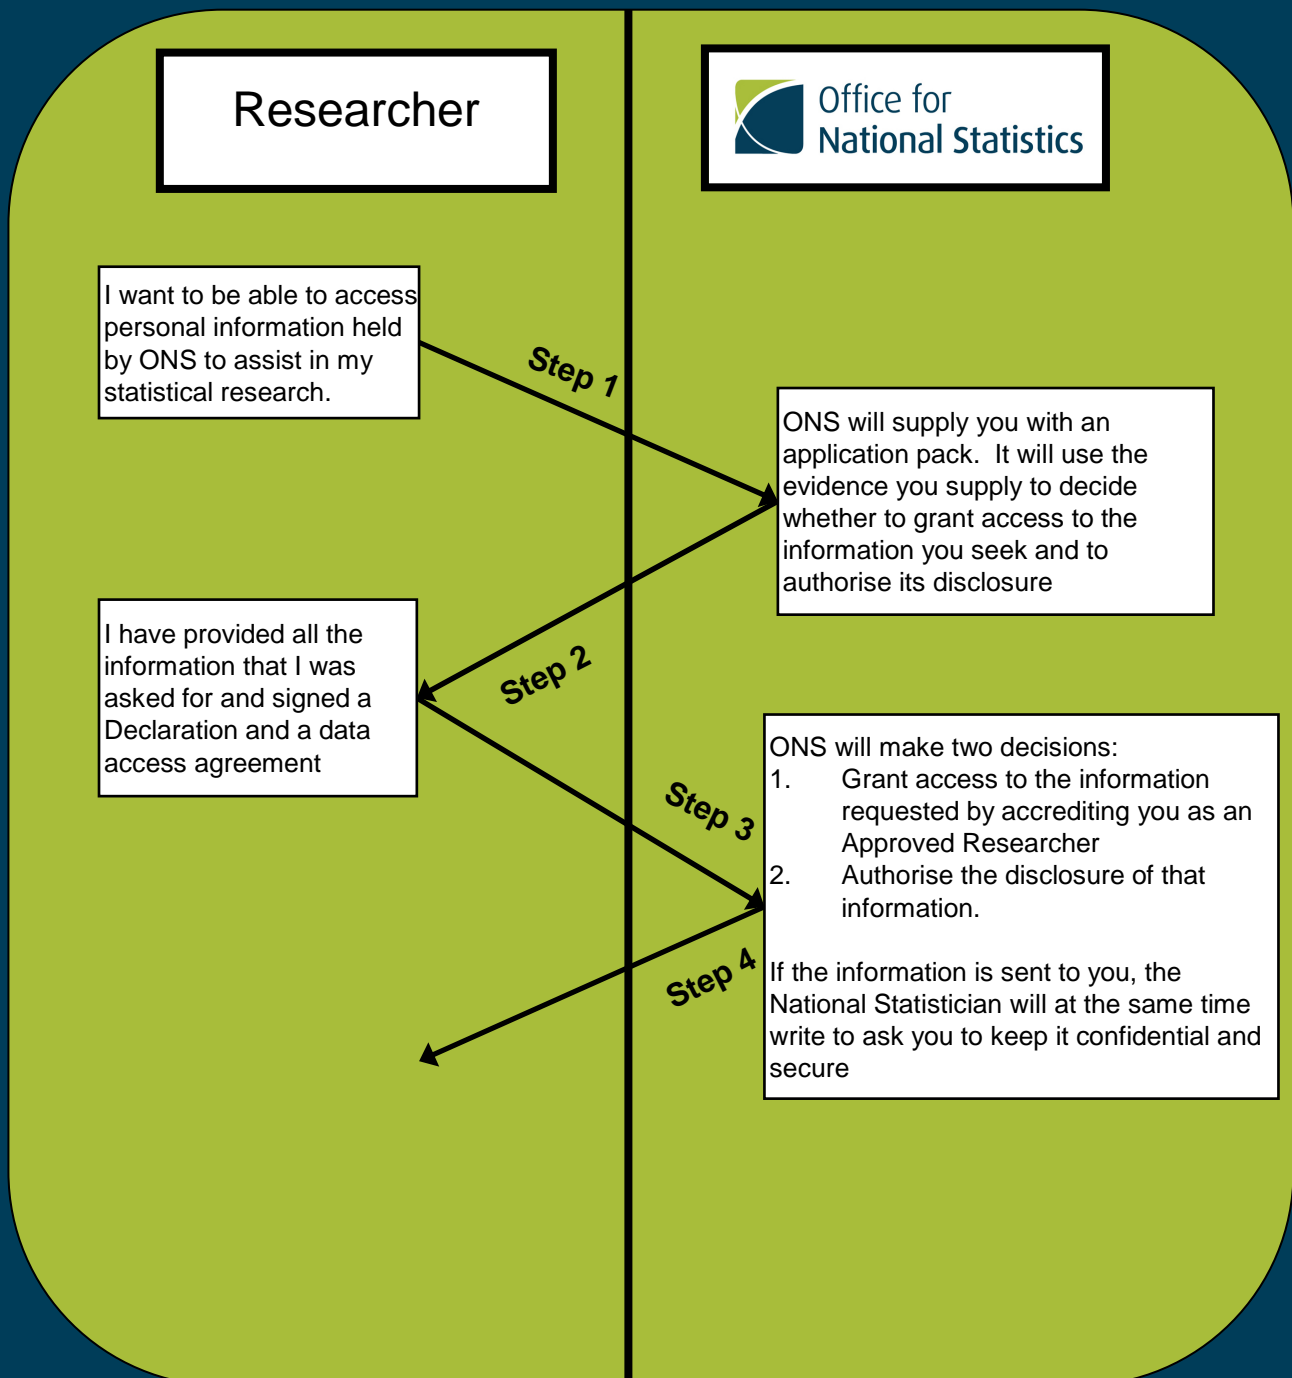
Researcher

Office for
National Statistics

I want to be able to access personal information held by ONS to assist in my statistical research.

Step 1

ONS will supply you with an application pack. It will use the evidence you supply to decide whether to grant access to the information you seek and to authorise its disclosure

Step 2

I have provided all the information that I was asked for and signed a Declaration and a data access agreement

Step 3

ONS will make two decisions:
1. Grant access to the information requested by accrediting you as an Approved Researcher
2. Authorise the disclosure of that information.

If the information is sent to you, the National Statistician will at the same time write to ask you to keep it confidential and secure

Step 4